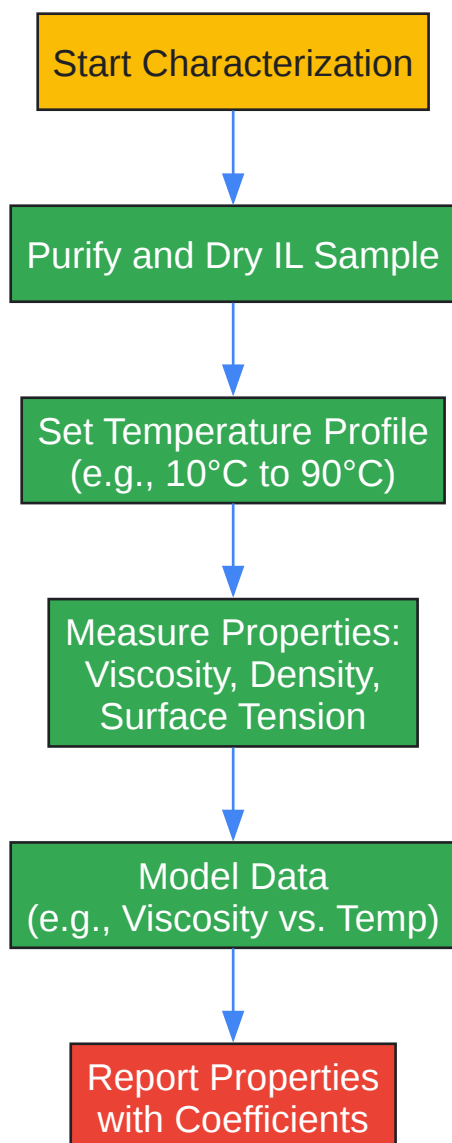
Start Characterization

Purify and Dry IL Sample

Set Temperature Profile
(e.g., 10°C to 90°C)

Measure Properties:
Viscosity, Density,
Surface Tension

Model Data
(e.g., Viscosity vs. Temp)

Report Properties
with Coefficients